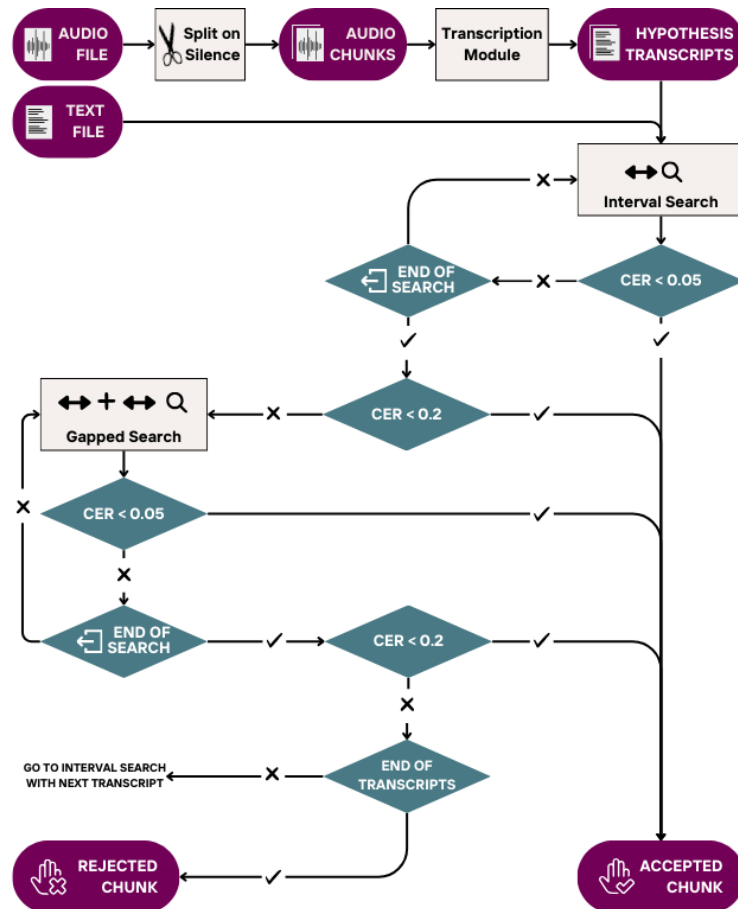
AUDIO FILE

Split on Silence

AUDIO CHUNKS

Transcription Module

HYPOTHESIS TRANSCRIPTS

TEXT FILE

×

Interval Search

END OF SEARCH

×

CER < 0.05

✓

✓

CER < 0.2

×

✓

Gapped Search

×

CER < 0.05

✓

×

END OF SEARCH

✓

CER < 0.2

✓

×

GO TO INTERVAL SEARCH WITH NEXT TRANSCRIPT

×

END OF TRANSCRIPTS

REJECTED CHUNK

✓

ACCEPTED CHUNK